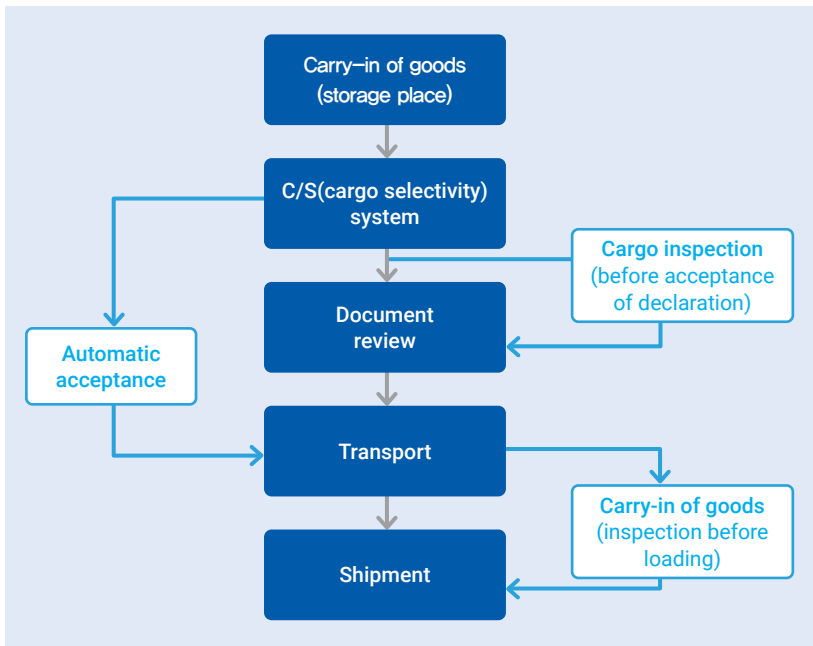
Carry-in of goods (storage place)

C/S(cargo selectivity) system

Cargo inspection (before acceptance of declaration)

Document review

Automatic acceptance

Transport

Carry-in of goods (inspection before loading)

Shipment